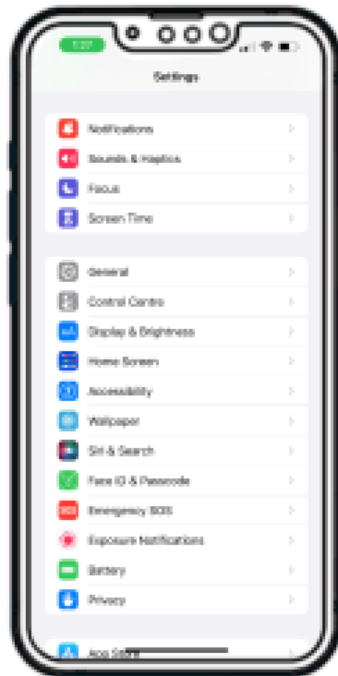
5:37

Settings

Notifications
Sounds & Haptics
Focus
Screen Time

General
Control Centre
Display & Brightness
Home Screen
Accessibility
Wallpaper
Siri & Search
Face ID & Passcode
Emergency SOS
Exposure Notifications
Battery
Privacy

App Store